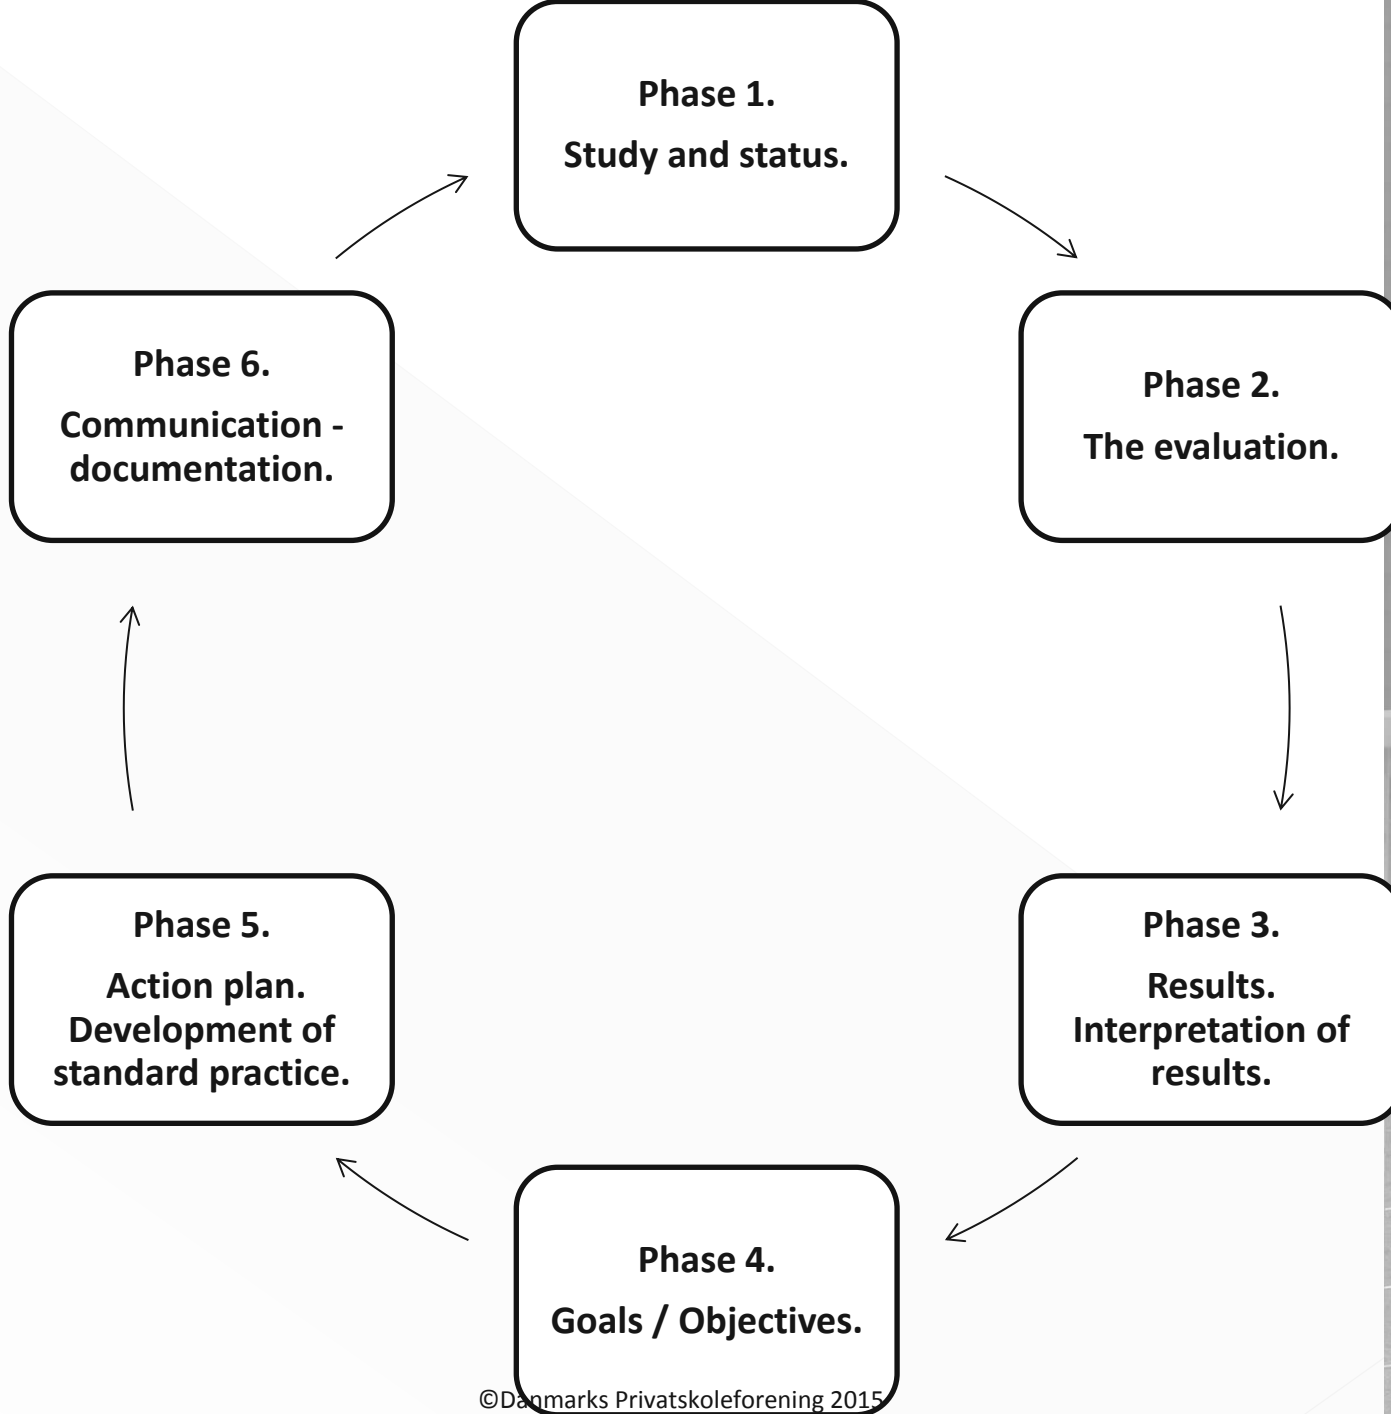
Phase 1.
Study and status.

Phase 2.
The evaluation.

Phase 3.
Results. Interpretation of results.

Phase 4.
Goals / Objectives.

Phase 5.
Action plan. Development of standard practice.

Phase 6.
Communication - documentation.

©Danmarks Privatskoleforening 2015